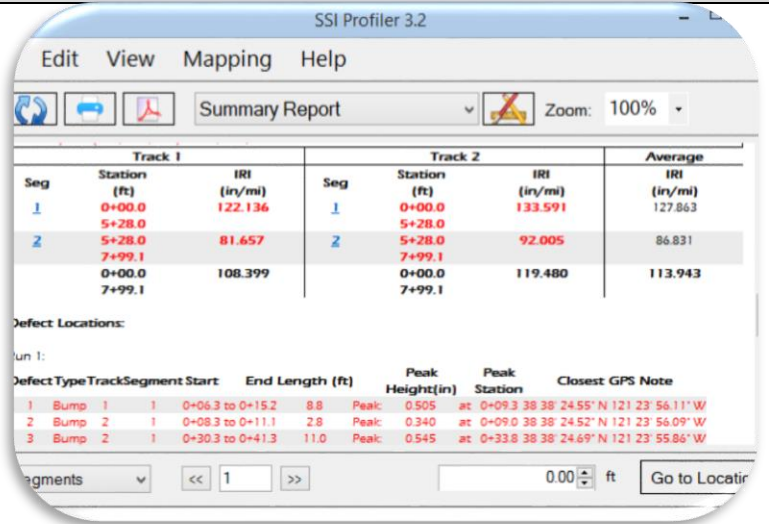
SSI Profiler 3.2

Edit View Mapping Help

Summary Report Zoom: 100%

| Track 1 | | | Track 2 | | | Average |
|---|---|---|---|---|---|---|
| Seg | Station (ft) | IRI (in/mi) | Seg | Station (ft) | IRI (in/mi) | IRI (in/mi) |
| 1 | 0+00.0 5+28.0 | 122.136 | 1 | 0+00.0 5+28.0 | 133.591 | 127.863 |
| 2 | 5+28.0 7+99.1 | 81.657 | 2 | 5+28.0 7+99.1 | 92.005 | 86.831 |
| | 0+00.0 7+99.1 | 108.399 | | 0+00.0 7+99.1 | 119.480 | 113.943 |

Defect Locations:

un 1:

| Defect | Type | Track | Segment | Start | End | Length (ft) | | Peak Height(in) | | Peak Station | Closest GPS | Note |
|---|---|---|---|---|---|---|---|---|---|---|---|---|
| 1 | Bump | 1 | 1 | 0+06.3 to | 0+15.2 | 8.8 | Peak: | 0.505 | at | 0+09.3 | 38 38' 24.55" N 121 23' 56.11" W | |
| 2 | Bump | 2 | 1 | 0+08.3 to | 0+11.1 | 2.8 | Peak: | 0.340 | at | 0+09.0 | 38 38' 24.52" N 121 23' 56.09" W | |
| 3 | Bump | 2 | 1 | 0+30.3 to | 0+41.3 | 11.0 | Peak: | 0.545 | at | 0+33.8 | 38 38' 24.69" N 121 23' 55.86" W | |

egments << 1 >> 0.00 ft Go to Locati